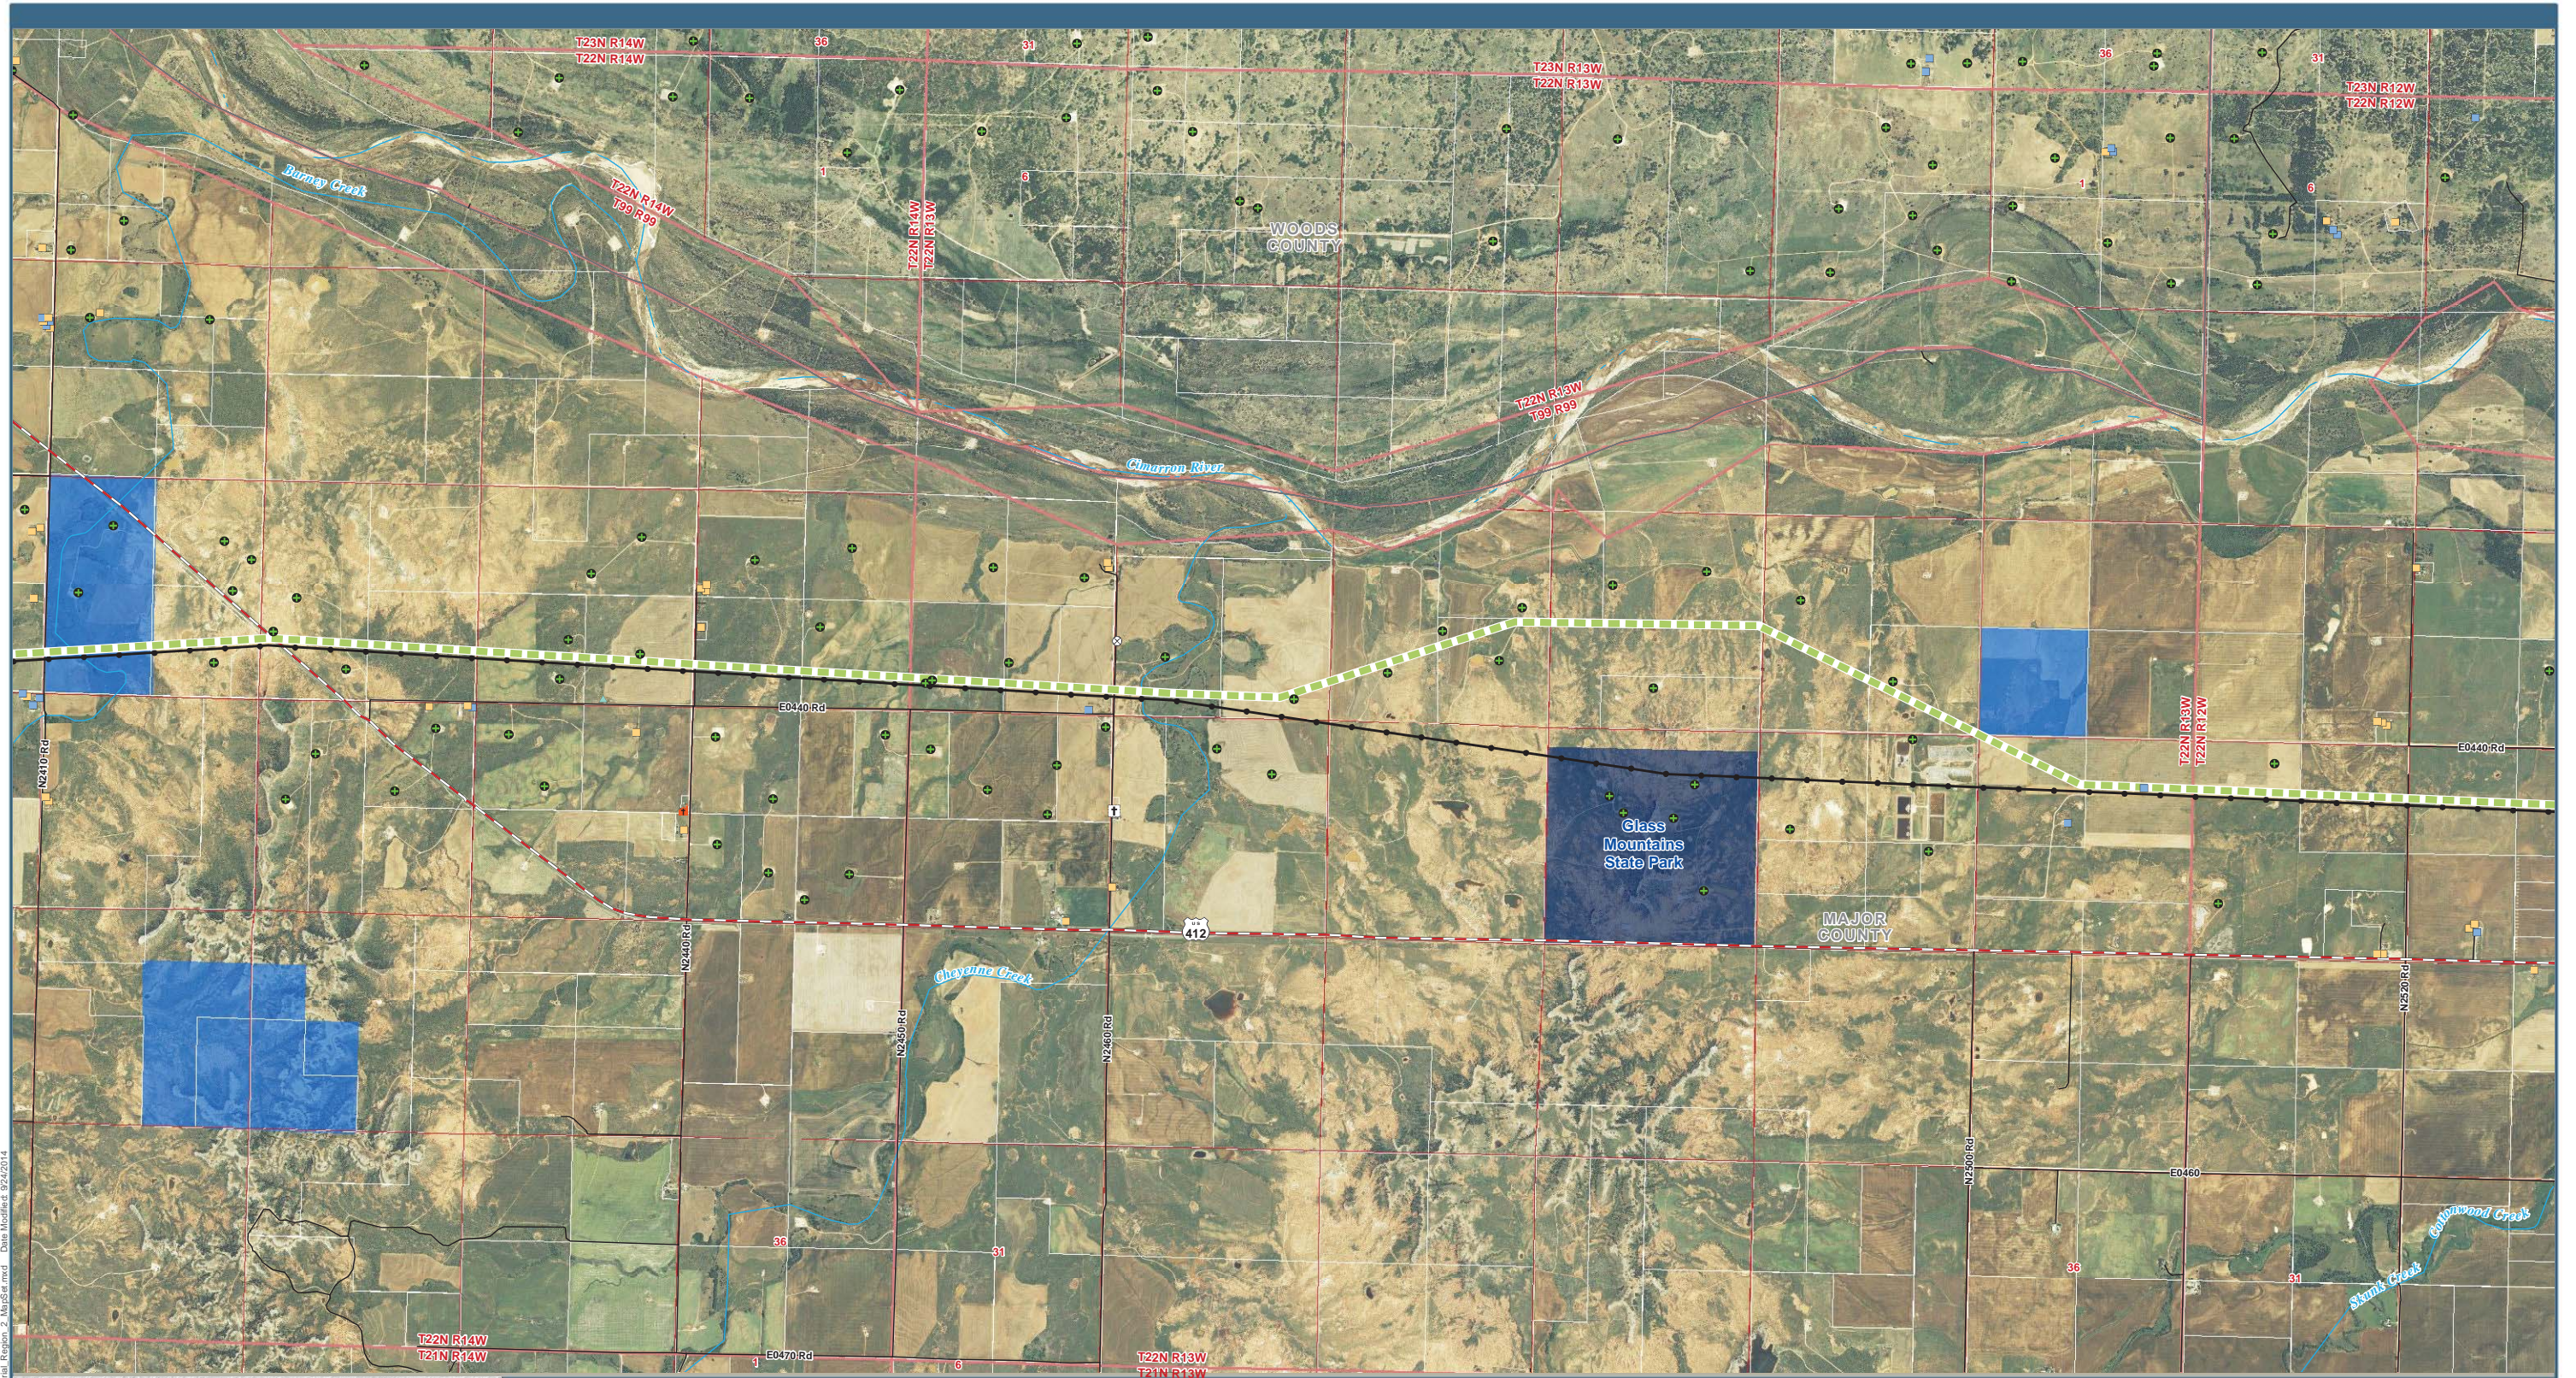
T23N R14W
T22N R14W
36
31
T23N R13W
T22N R13W
36
31
T22N R12W
T23N R12W
Bullseye Creek
T22N R14W
T26 R99
1
6
T22N R14W
T22N R13W
WOODS COUNTY
6
T22N R13W
T26 R99
Cimarron River
E0440 Rd
N2430 Rd
Glass Mountains State Park
T22N R13W
T22N R12W
E0440 Rd
MAJOR COUNTY
412
N2400 Rd
Cheyenne Creek
N2450 Rd
N2460 Rd
N2500 Rd
N2520 Rd
E0460
36
31
36
31
Cottonwood Creek
Skunk Creek
E0470 Rd
T22N R14W
T21N R14W
T22N R13W
T21N R13W
Date Modified: 8/24/2014